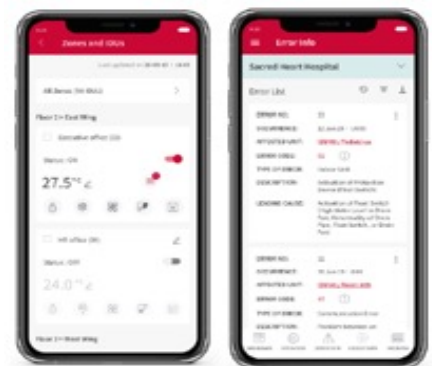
Zones and IDUs

All Zones

Floor 1 > East Wing

Status: ON

27.5°C

Status: OFF

24.0°C

Floor 1 > West Wing

Error Info

Sacred Heart Hospital

Error List

ERROR NO.

OCCURRENCE

AFFECTED UNIT

ERROR CODE

TYPE OF ERROR

DESCRIPTION

LIKELY CAUSE

ERROR NO.

OCCURRENCE

AFFECTED UNIT

ERROR CODE

TYPE OF ERROR

DESCRIPTION